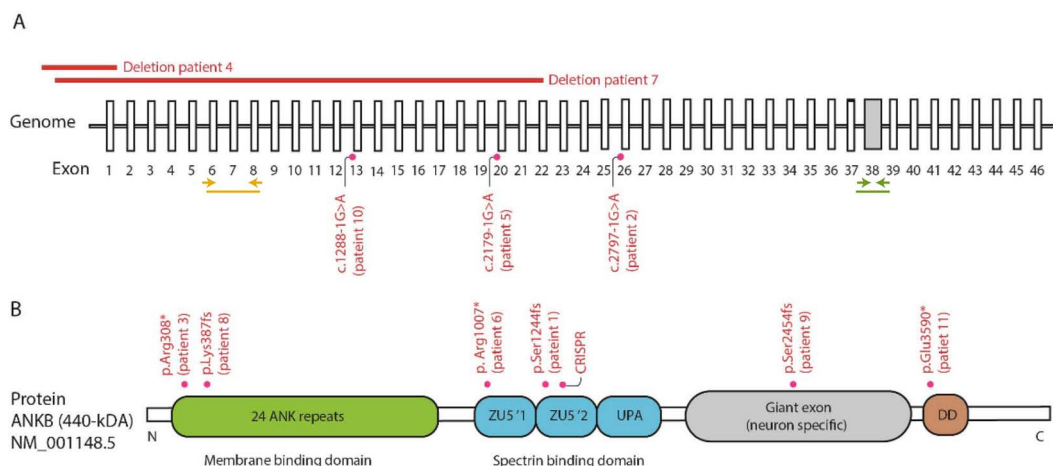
A

Deletion patient 4

Deletion patient 7

Genome

Exon 1 2 3 4 5 6 7 8 9 10 11 12 13 14 15 16 17 18 19 20 21 22 23 24 25 26 27 28 29 30 31 32 33 34 35 36 37 38 39 40 41 42 43 44 45 46

c.1288-1G>A (pateint 10)

c.2179-1G>A (patient 5)

c.2797-1G>A (patient 2)

B

p.Arg308* (patient 3)

p.Lys387fs (patient 8)

p. Arg1007* (patient 6)

p.Ser1244fs (pateint 1)

CRISPR

p.Ser2454fs (patient 9)

p.Glu3590* (patiet 11)

Protein ANKB (440-kDA) NM_001148.5

N

24 ANK repeats

ZU5'1

ZU5'2

UPA

Giant exon (neuron specific)

DD

C

Membrane binding domain

Spectrin binding domain